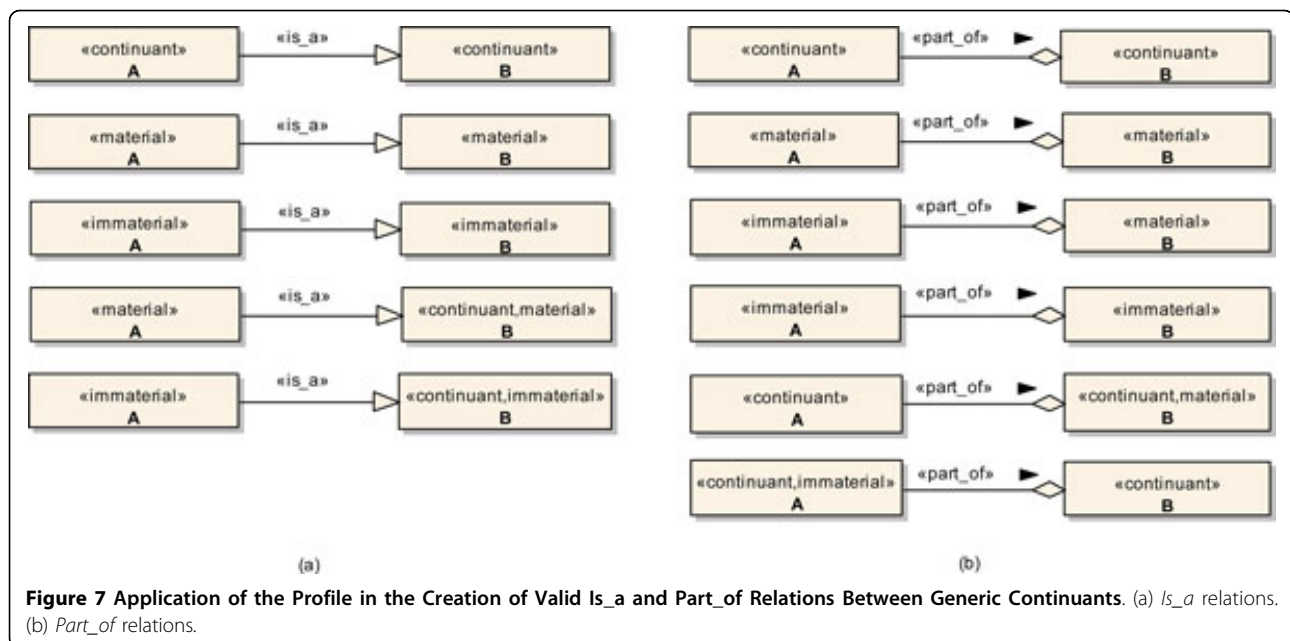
«continuant»
A

«is_a»

«continuant»
B

«material»
A

«is_a»

«material»
B

«immaterial»
A

«is_a»

«immaterial»
B

«material»
A

«is_a»

«continuant,material»
B

«immaterial»
A

«is_a»

«continuant,immaterial»
B

(a)

«continuant»
A

«part_of»

«continuant»
B

«material»
A

«part_of»

«material»
B

«immaterial»
A

«part_of»

«material»
B

«immaterial»
A

«part_of»

«immaterial»
B

«continuant»
A

«part_of»

«continuant,material»
B

«continuant,immaterial»
A

«part_of»

«continuant»
B

(b)

**Figure 7 Application of the Profile in the Creation of Valid Is_a and Part_of Relations Between Generic Continuants**. (a) *Is_a* relations. (b) *Part_of* relations.